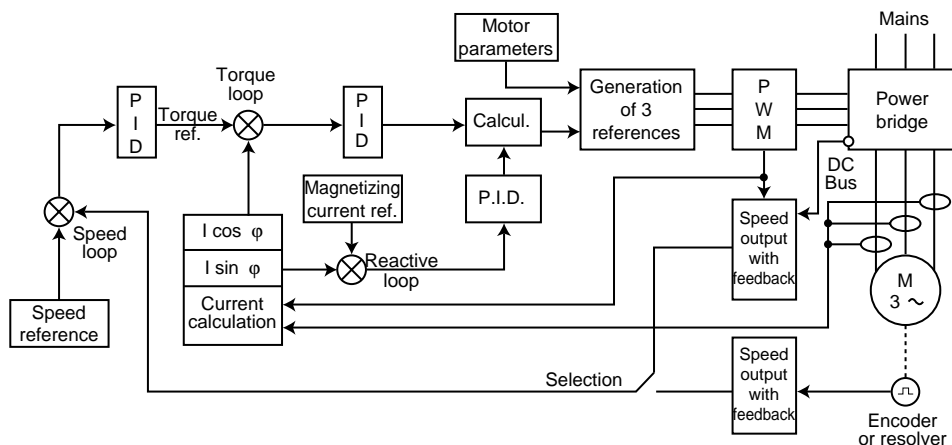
Mains

Motor parameters

Torque loop

P I D

Torque ref.

P I D

Calcul.

Generation of 3 references

P W M

Power bridge

DC Bus

Magnetizing current ref.

P.I.D.

Speed loop

I cos φ

I sin φ

Reactive loop

Current calculation

Speed output with feedback

M 3 ~

Speed reference

Selection

Speed output with feedback

Encoder or resolver